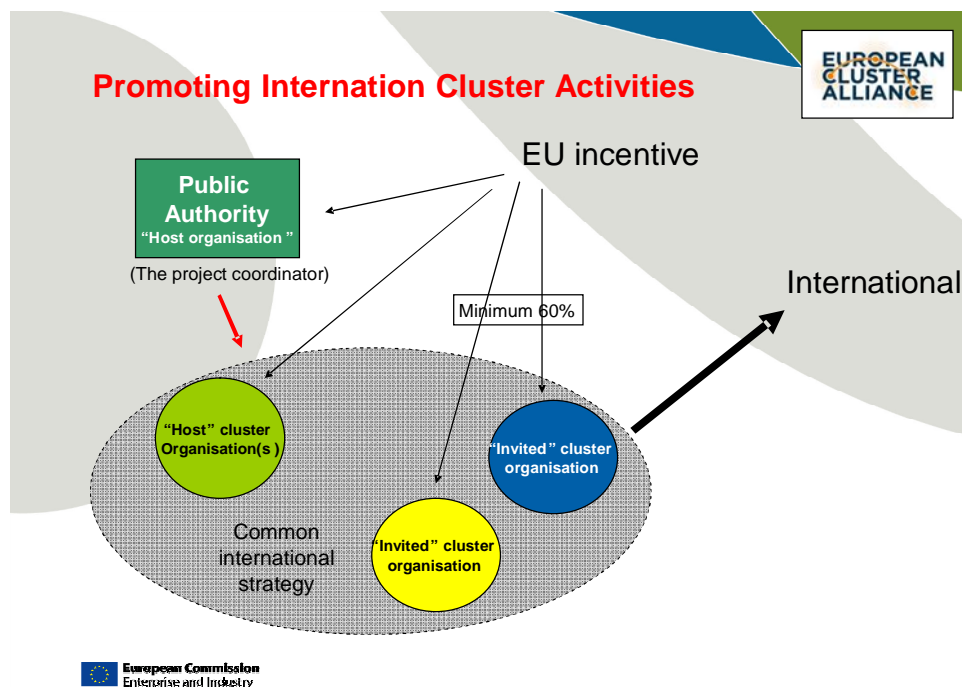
Promoting Internation Cluster Activities

EUROPEAN CLUSTER ALLIANCE

EU incentive

Public Authority
“Host organisation ”

(The project coordinator)

International

Minimum 60%

“Host” cluster Organisation(s )

“Invited” cluster organisation

Common international strategy

“Invited” cluster organisation

European Commission
Enterprise and Industry